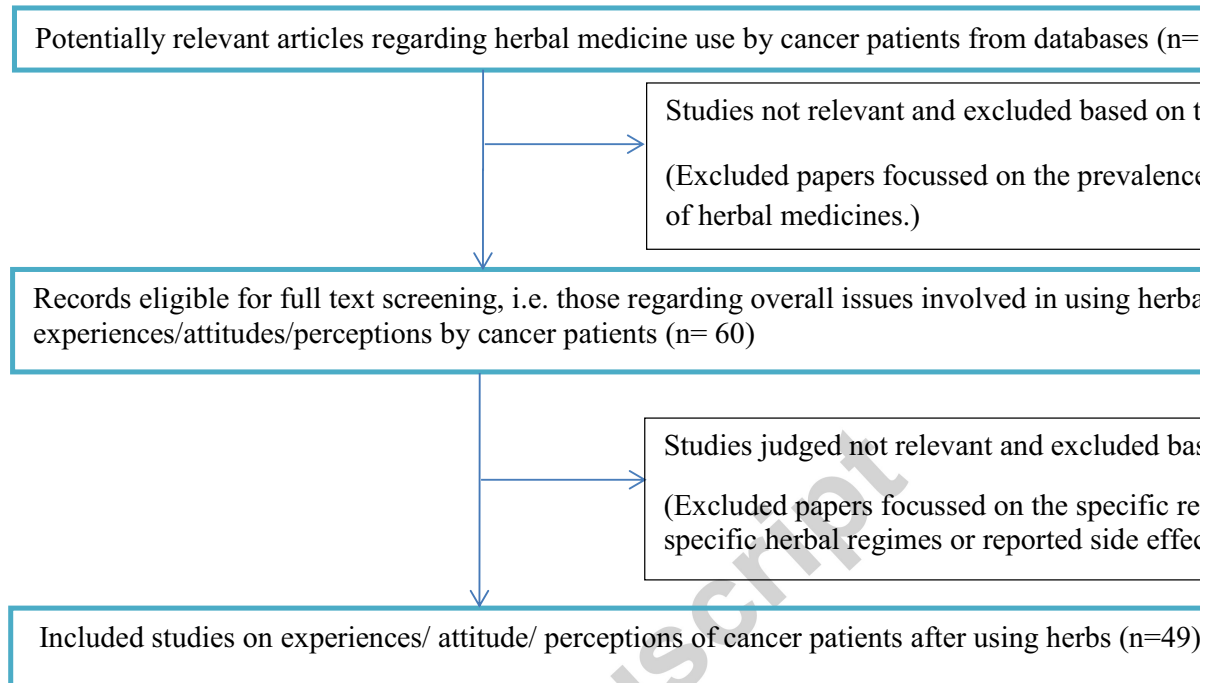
Potentially relevant articles regarding herbal medicine use by cancer patients from databases (n=

Studies not relevant and excluded based on t

(Excluded papers focussed on the prevalence of herbal medicines.)

Records eligible for full text screening, i.e. those regarding overall issues involved in using herba experiences/attitudes/perceptions by cancer patients (n= 60)

Studies judged not relevant and excluded bas

(Excluded papers focussed on the specific re specific herbal regimes or reported side effec

Included studies on experiences/ attitude/ perceptions of cancer patients after using herbs (n=49)

script